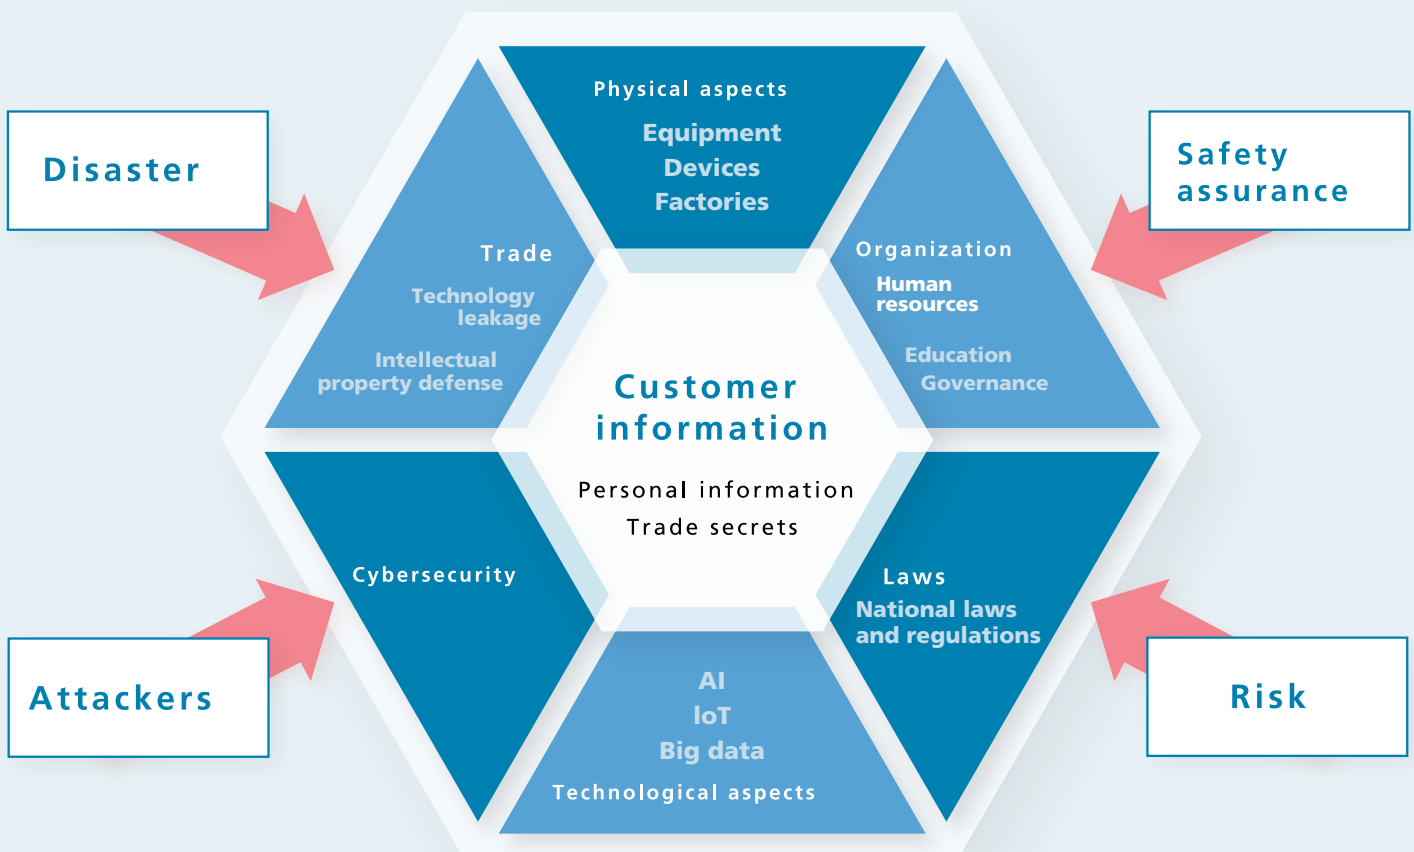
Physical aspects

Equipment
Devices
Factories

Disaster

Safety assurance

Trade

Technology leakage

Intellectual property defense

Organization

Human resources

Education
Governance

Customer information

Personal information
Trade secrets

Cybersecurity

Laws

National laws and regulations

Attackers

Risk

AI
IoT
Big data

Technological aspects